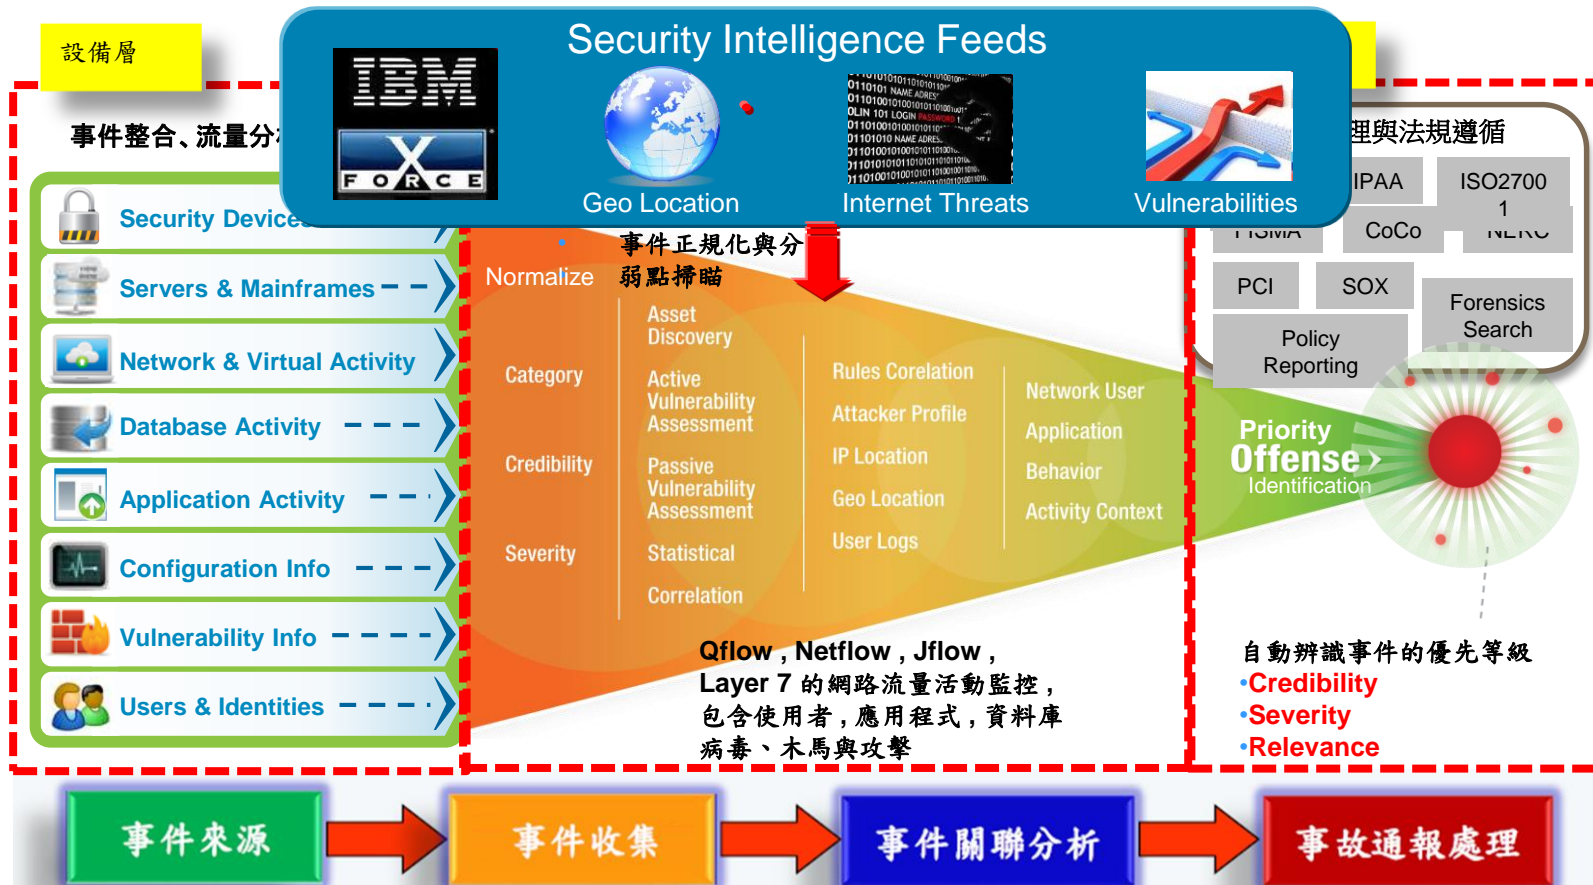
設備層

Security Intelligence Feeds

IBM X FORCE

Geo Location

Internet Threats

Vulnerabilities

事件整合、流量分

Security Device

Servers & Mainframes

Network & Virtual Activity

Database Activity

Application Activity

Configuration Info

Vulnerability Info

Users & Identities

事件正規化與分
弱點掃瞄

Normalize

Category

Credibility

Severity

Asset Discovery

Active Vulnerability Assessment

Passive Vulnerability Assessment

Statistical

Correlation

Rules Corelation

Attacker Profile

IP Location

Geo Location

User Logs

Network User

Application

Behavior

Activity Context

理與法規遵循

IPAA

ISO2700 1

FISMA

CoCo

NERC

PCI

SOX

Forensics Search

Policy Reporting

Priority
Offense
Identification

Qflow , Netflow , Jflow ,
Layer 7 的網路流量活動監控，
包含使用者，應用程式，資料庫
病毒、木馬與攻擊

自動辨識事件的優先等級
•Credibility
•Severity
•Relevance

事件來源

事件收集

事件關聯分析

事故通報處理